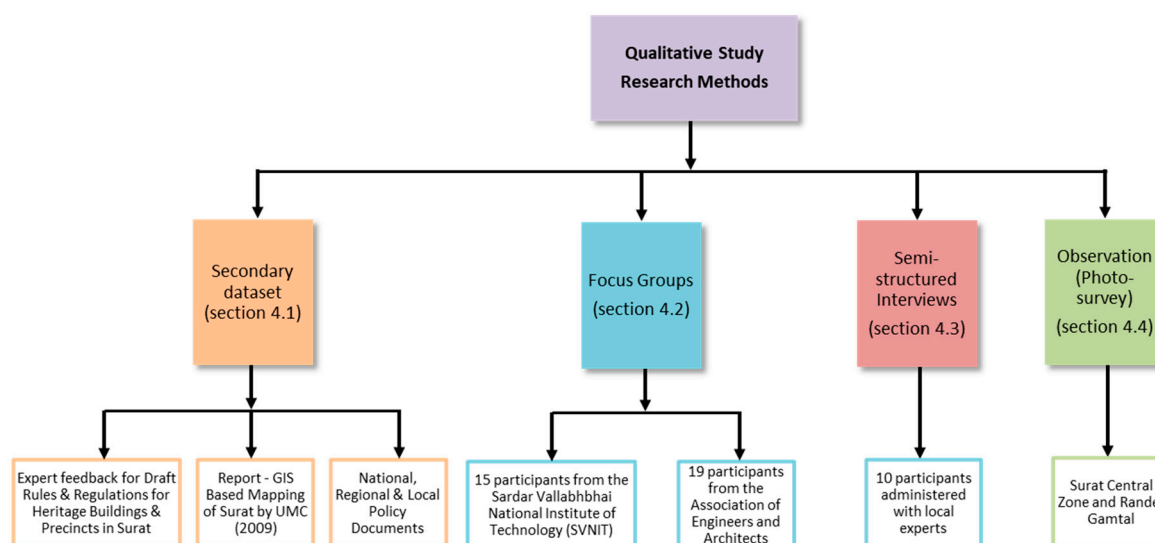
Qualitative Study Research Methods

Secondary dataset (section 4.1)

Focus Groups (section 4.2)

Semi-structured Interviews (section 4.3)

Observation (Photo-survey) (section 4.4)

Expert feedback for Draft Rules & Regulations for Heritage Buildings & Precincts in Surat

Report - GIS Based Mapping of Surat by UMC (2009)

National, Regional & Local Policy Documents

15 participants from the Sardar Vallabhbhai National Institute of Technology (SVNIT)

19 participants from the Association of Engineers and Architects

10 participants administered with local experts

Surat Central Zone and Rande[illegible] Gamtal